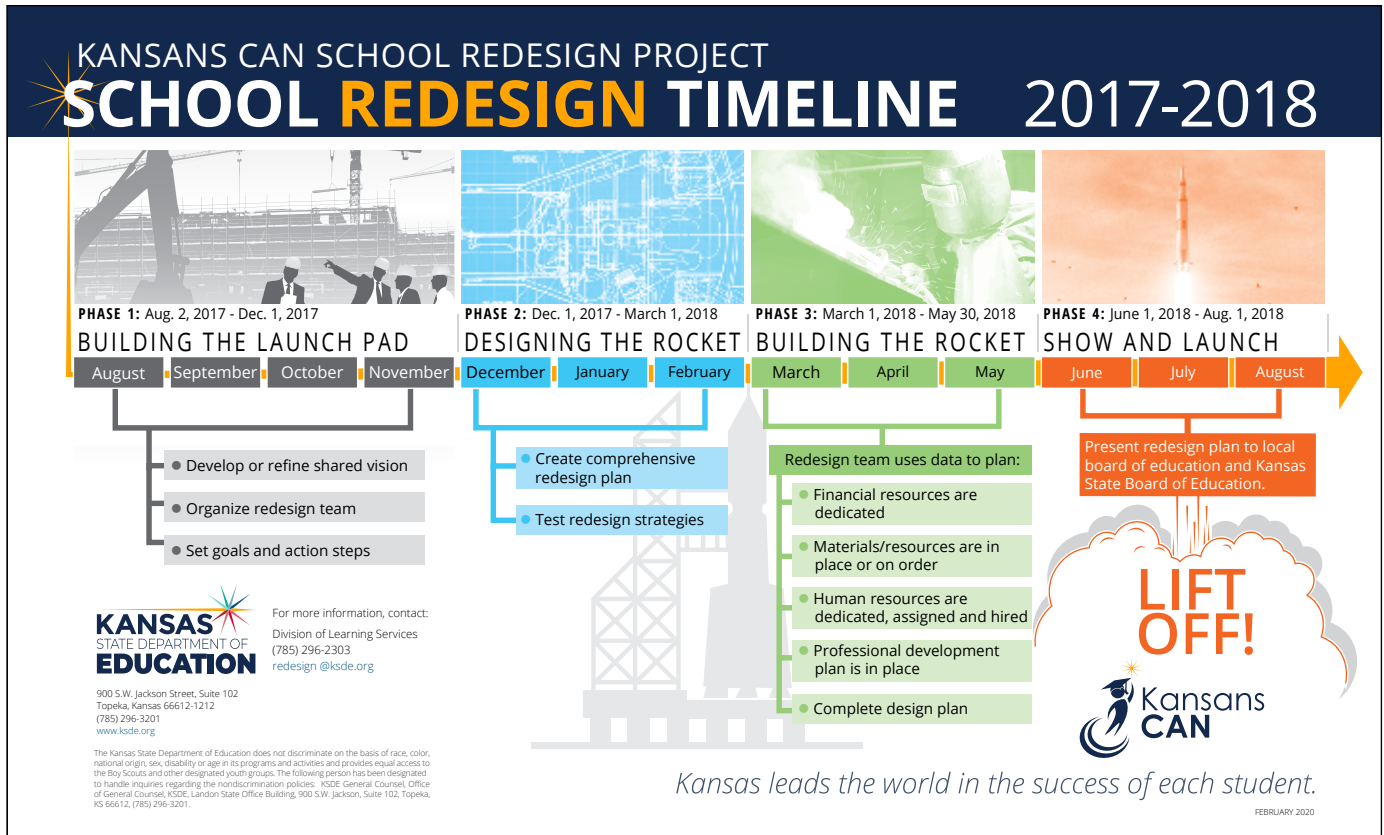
KANSANS CAN SCHOOL REDESIGN PROJECT
SCHOOL REDESIGN TIMELINE 2017-2018

PHASE 1: Aug. 2, 2017 - Dec. 1, 2017
BUILDING THE LAUNCH PAD
August September October November

PHASE 2: Dec. 1, 2017 - March 1, 2018
DESIGNING THE ROCKET
December January February

PHASE 3: March 1, 2018 - May 30, 2018
BUILDING THE ROCKET
March April May

PHASE 4: June 1, 2018 - Aug. 1, 2018
SHOW AND LAUNCH
June July August

• Develop or refine shared vision
• Organize redesign team
• Set goals and action steps

• Create comprehensive redesign plan
• Test redesign strategies

Redesign team uses data to plan:
• Financial resources are dedicated
• Materials/resources are in place or on order
• Human resources are dedicated, assigned and hired
• Professional development plan is in place
• Complete design plan

Present redesign plan to local board of education and Kansas State Board of Education.

LIFT OFF!

Kansans CAN

KANSAS STATE DEPARTMENT OF EDUCATION

For more information, contact:
Division of Learning Services
(785) 296-2303
redesign @ksde.org

900 S.W. Jackson Street, Suite 102
Topeka, Kansas 66612-1212
(785) 296-3201
www.ksde.org

The Kansas State Department of Education does not discriminate on the basis of race, color, national origin, sex, disability or age in its programs and activities and provides equal access to the Boy Scouts and other designated youth groups. The following person has been designated to handle inquiries regarding the nondiscrimination policies: KSDE General Counsel, Office of General Counsel, KSDE, Landon State Office Building, 900 S.W. Jackson, Suite 102, Topeka, KS 66612, (785) 296-3201.

Kansas leads the world in the success of each student.

FEBRUARY 2020